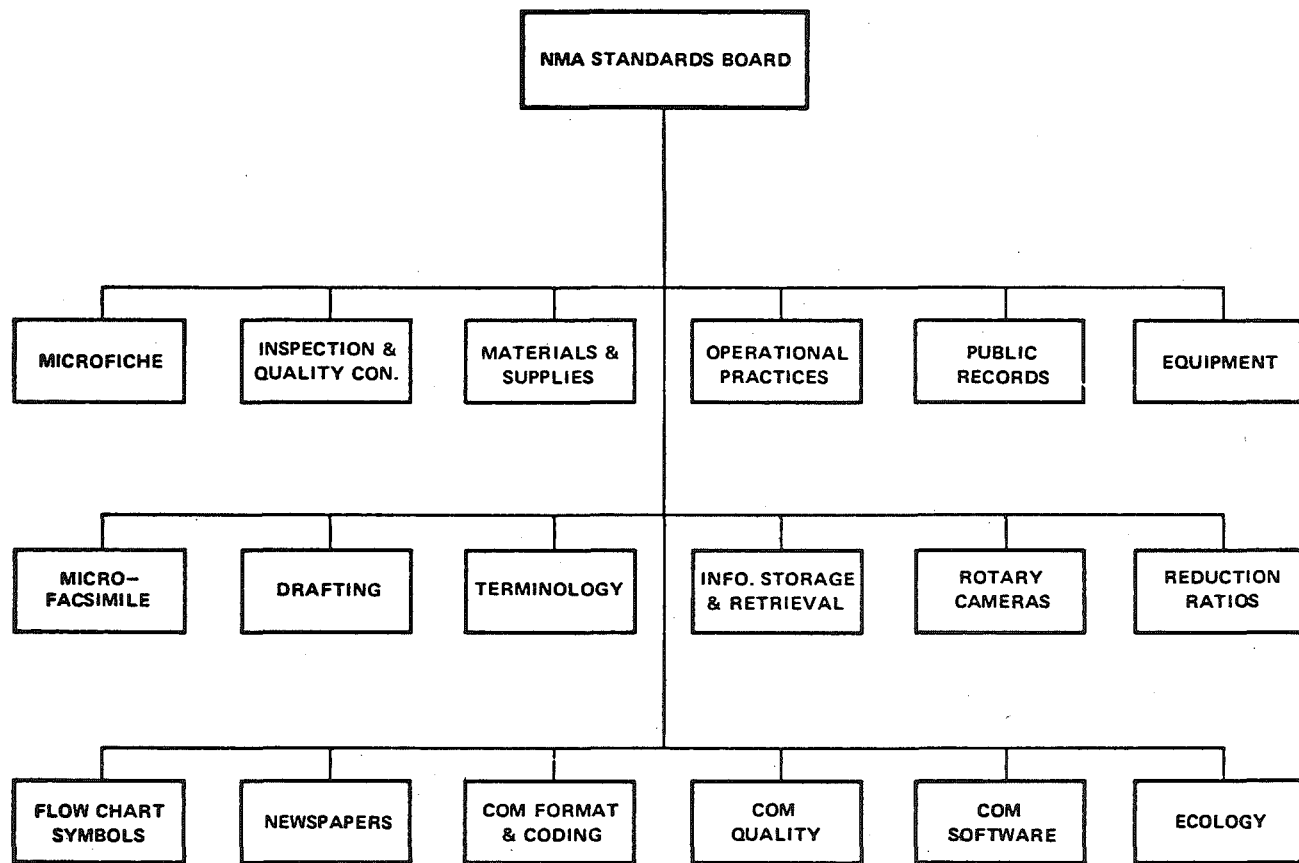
NMA STANDARDS BOARD

MICROFICHE

INSPECTION & QUALITY CON.

MATERIALS & SUPPLIES

OPERATIONAL PRACTICES

PUBLIC RECORDS

EQUIPMENT

MICRO-FACSIMILE

DRAFTING

TERMINOLOGY

INFO. STORAGE & RETRIEVAL

ROTARY CAMERAS

REDUCTION RATIOS

FLOW CHART SYMBOLS

NEWSPAPERS

COM FORMAT & CODING

COM QUALITY

COM SOFTWARE

ECOLOGY